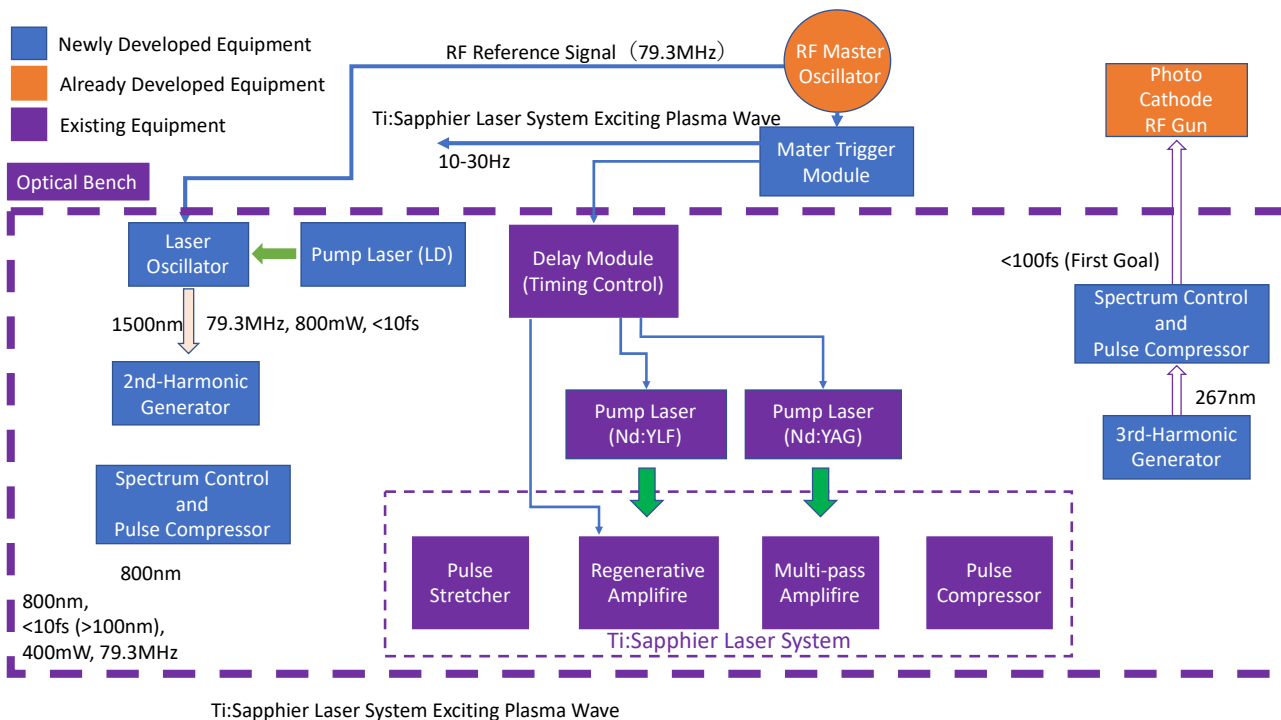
Newly Developed Equipment
Already Developed Equipment
Existing Equipment

RF Reference Signal（79.3MHz）

RF Master Oscillator

Ti:Sapphier Laser System Exciting Plasma Wave

10-30Hz

Mater Trigger Module

Optical Bench

Photo Cathode RF Gun

Laser Oscillator

Pump Laser (LD)

Delay Module (Timing Control)

<100fs (First Goal)

1500nm

79.3MHz, 800mW, <10fs

Spectrum Control and Pulse Compressor

2nd-Harmonic Generator

Pump Laser (Nd:YLF)

Pump Laser (Nd:YAG)

267nm

3rd-Harmonic Generator

Spectrum Control and Pulse Compressor

800nm

800nm, <10fs (>100nm), 400mW, 79.3MHz

Pulse Stretcher

Regenerative Amplifire

Multi-pass Amplifire

Pulse Compressor

Ti:Sapphier Laser System

Ti:Sapphier Laser System Exciting Plasma Wave